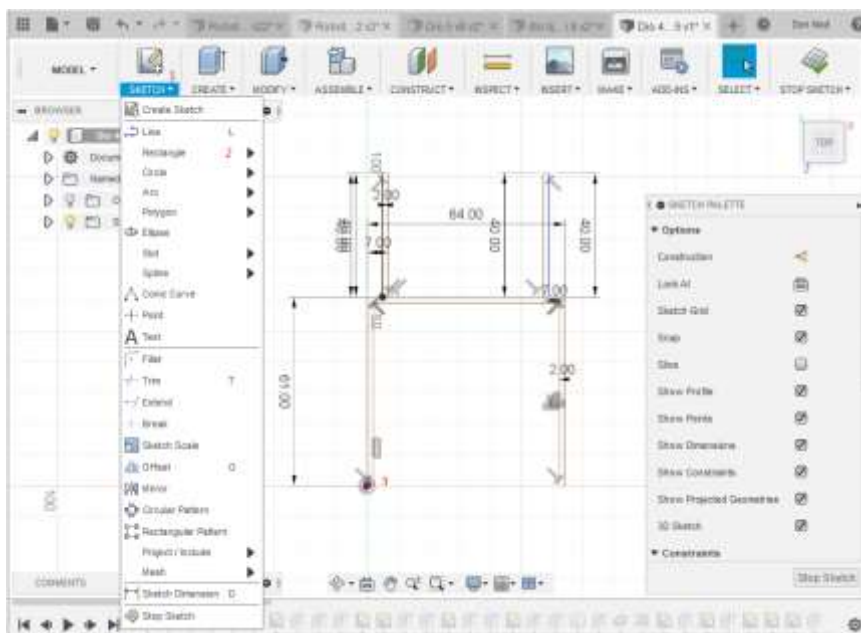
MODEL ▾

SKETCH ▾ 1

CREATE ▾

MODIFY ▾

ASSEMBLE ▾

CONSTRUCT ▾

INSPECT ▾

INSERT ▾

MAKE ▾

ADD-INS ▾

SELECT ▾

STOP SKETCH ▾

BROWSER

Create Sketch

Line L

Rectangle 2

Circle

Arc

Polygon

Ellipse

Slot

Spline

Conic Curve

Point

Text

Fillet

Trim T

Extend

Break

Sketch Scale

Offset O

Mirror

Circular Pattern

Rectangular Pattern

Project / Include

Mesh

Sketch Dimension D

Stop Sketch

3.00

64.00

7.00

40.00

40.00

3.00

60.00

2.00

3

TOP

SKETCH PALETTE

Options

Construction

Look At

Sketch Grid

Snap

Slice

Show Profile

Show Points

Show Dimensions

Show Constraints

Show Projected Geometries

3D Sketch

Constraints

Stop Sketch

COMMENTS